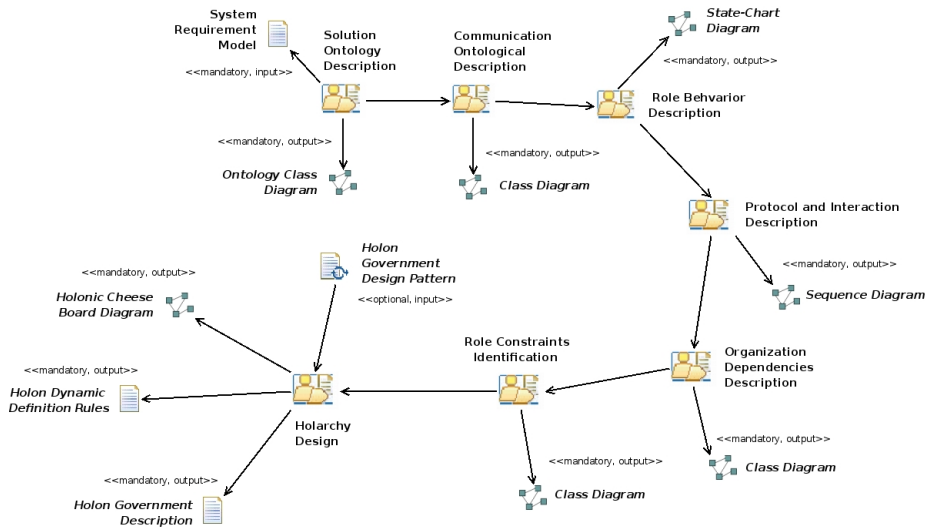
System Requirement Model

Solution Ontology Description

<<mandatory, input>>

Communication Ontological Description

State-Chart Diagram

<<mandatory, output>>

Role Behvarior Description

<<mandatory, output>>

Ontology Class Diagram

<<mandatory, output>>

Class Diagram

Protocol and Interaction Description

Holon Government Design Pattern

<<mandatory, output>>

<<mandatory, output>>

Holonic Cheese Board Diagram

<<optional, input>>

Sequence Diagram

Role Constraints Identification

Organization Dependencies Description

<<mandatory, output>>

Holon Dynamic Definition Rules

Holarchy Design

<<mandatory, output>>

<<mandatory, output>>

Class Diagram

<<mandatory, output>>

Class Diagram

Holon Government Description